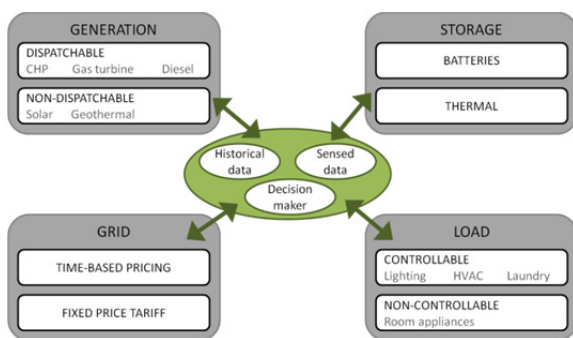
GENERATION

DISPATCHABLE
CHP Gas turbine Diesel

NON-DISPATCHABLE
Solar Geothermal

STORAGE

BATTERIES

THERMAL

Historical data

Sensed data

Decision maker

GRID

TIME-BASED PRICING

FIXED PRICE TARIFF

LOAD

CONTROLLABLE
Lighting HVAC Laundry

NON-CONTROLLABLE
Room appliances